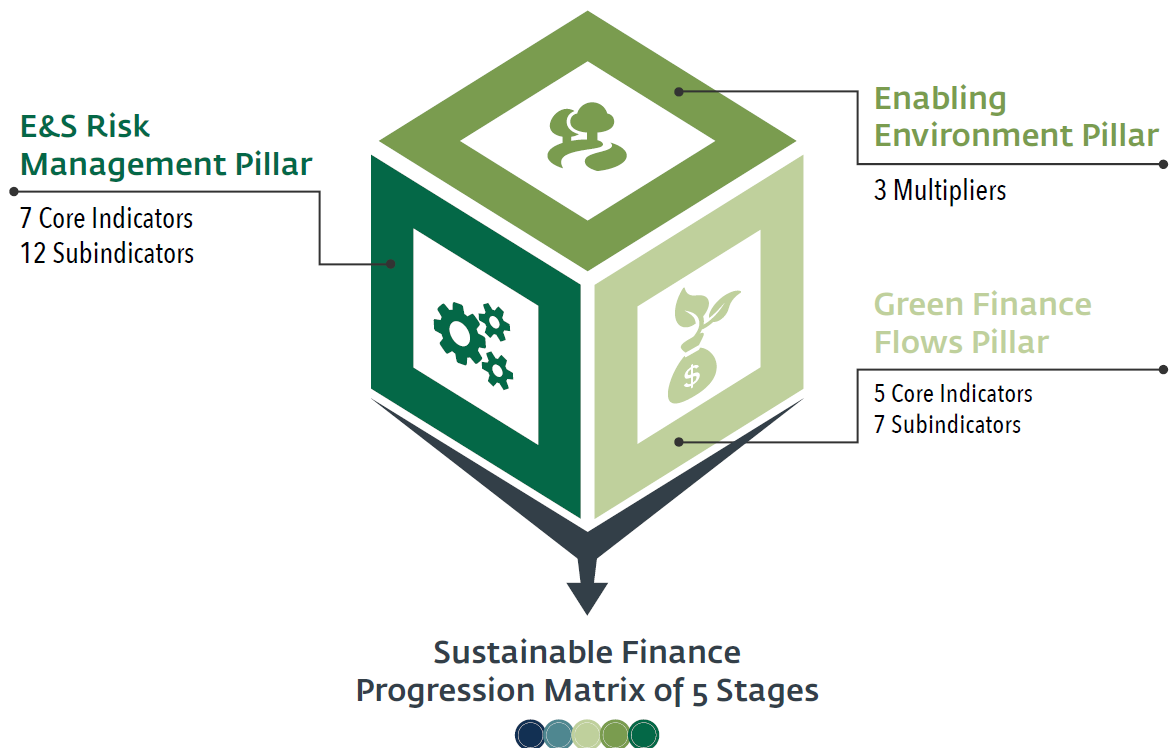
E&S Risk Management Pillar

7 Core Indicators
12 Subindicators

Enabling Environment Pillar

3 Multipliers

Green Finance Flows Pillar

5 Core Indicators
7 Subindicators

$

Sustainable Finance Progression Matrix of 5 Stages